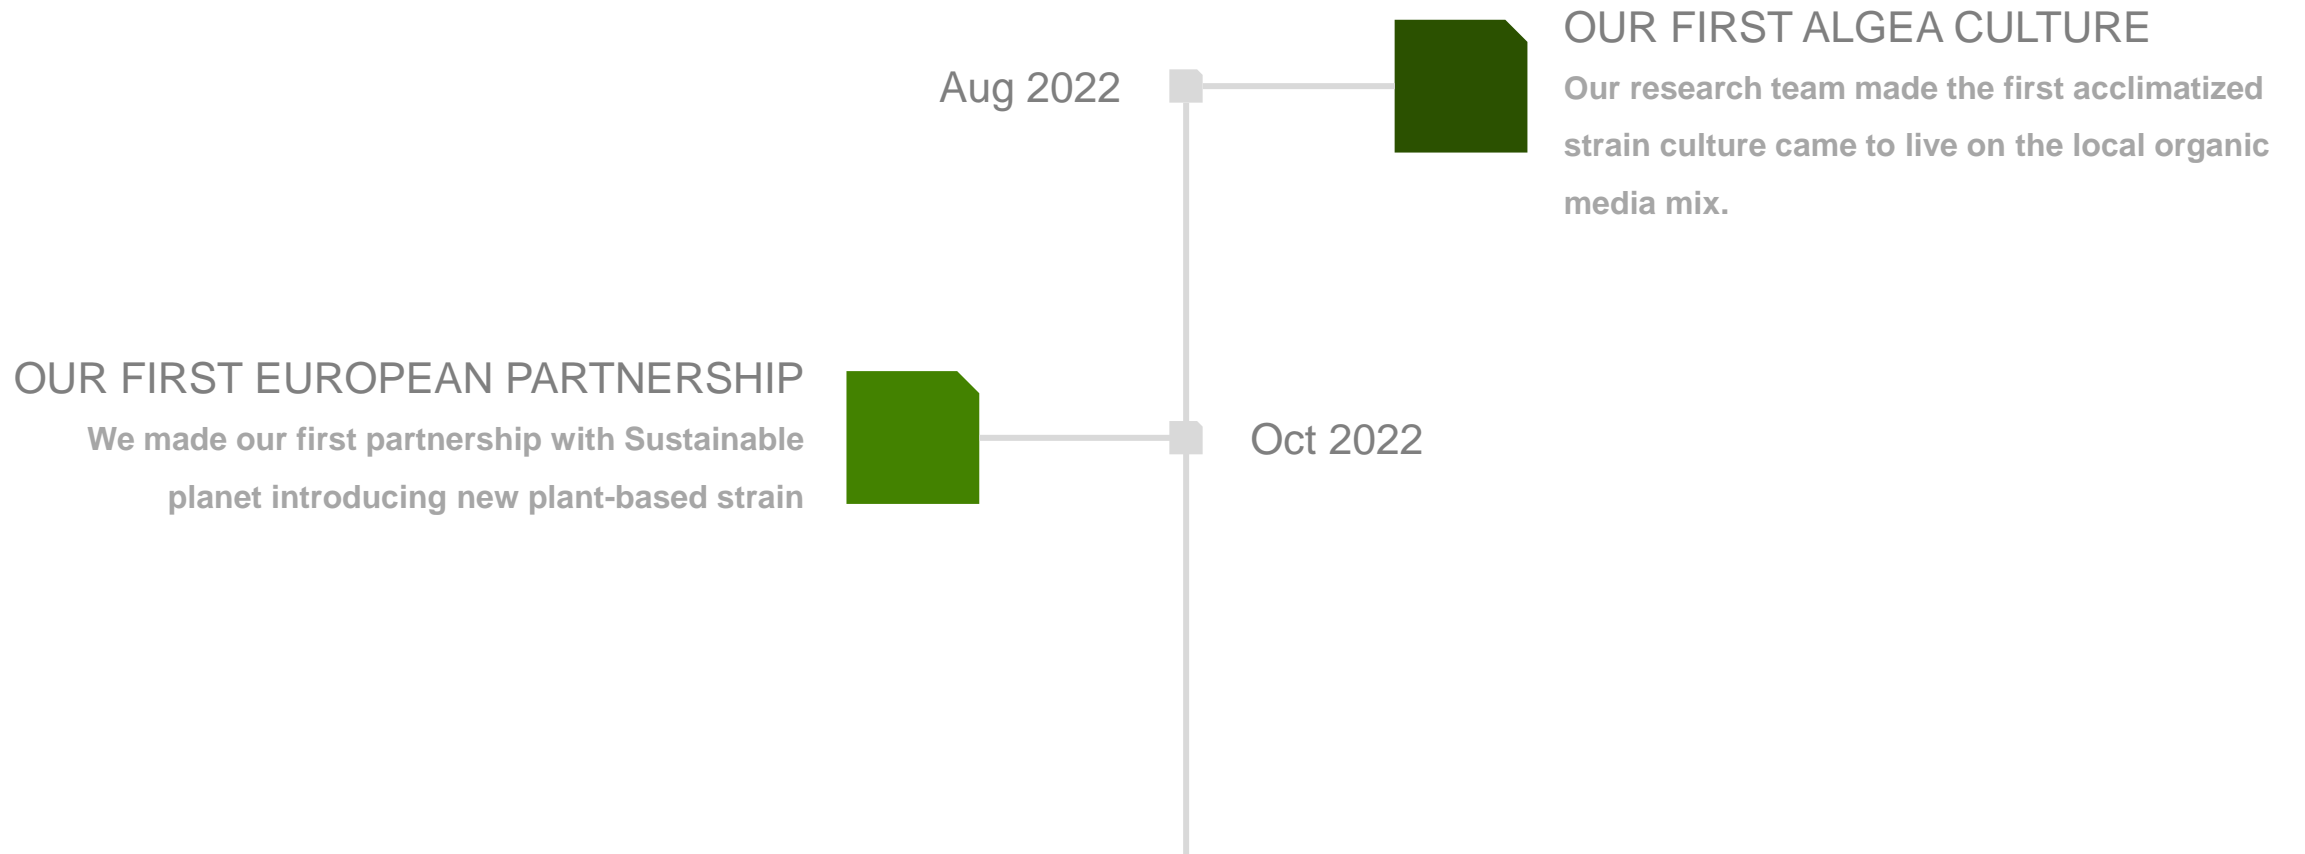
Aug 2022

OUR FIRST ALGEA CULTURE

Our research team made the first acclimatized strain culture came to live on the local organic media mix.

OUR FIRST EUROPEAN PARTNERSHIP

We made our first partnership with Sustainable planet introducing new plant-based strain

Oct 2022